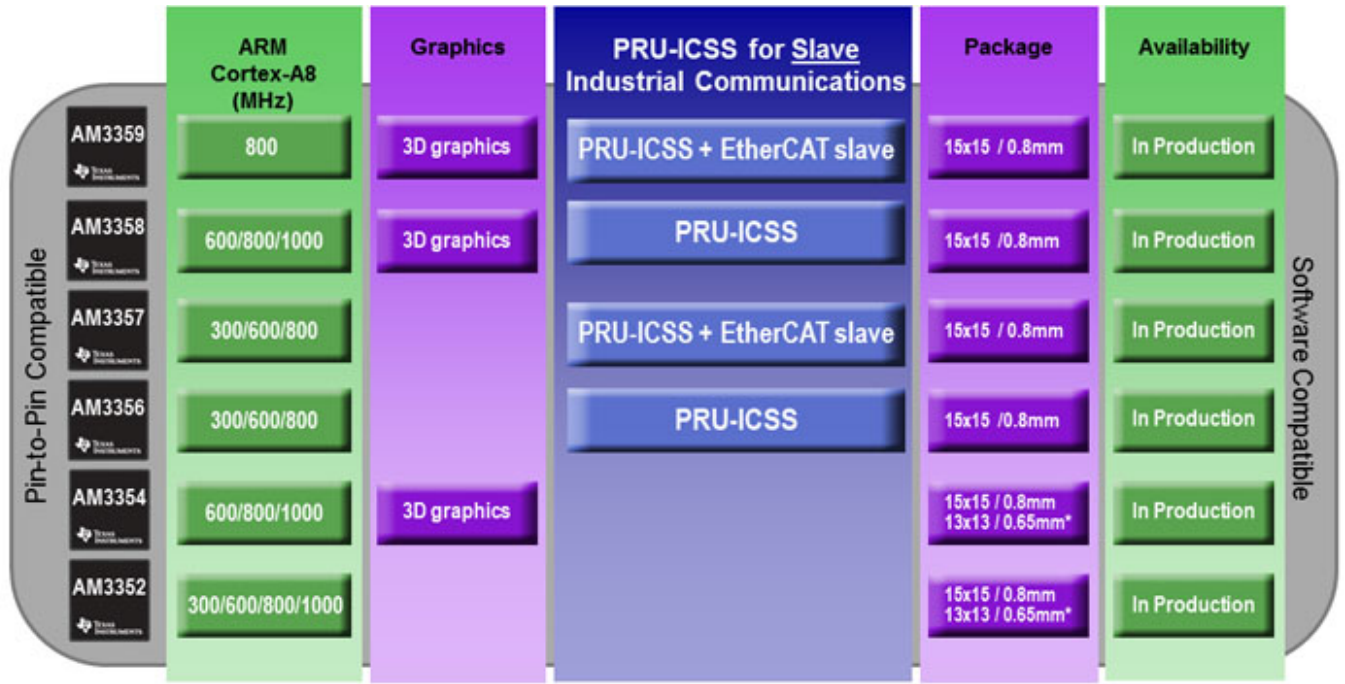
Pin-to-Pin Compatible

| | ARM Cortex-A8 (MHz) | Graphics | PRU-ICSS for Slave Industrial Communications | Package | Availability |
|---|---|---|---|---|---|
| AM3359 TEXAS INSTRUMENTS | 800 | 3D graphics | PRU-ICSS + EtherCAT slave | 15x15 / 0.8mm | In Production |
| AM3358 TEXAS INSTRUMENTS | 600/800/1000 | 3D graphics | PRU-ICSS | 15x15 /0.8mm | In Production |
| AM3357 TEXAS INSTRUMENTS | 300/600/800 | | PRU-ICSS + EtherCAT slave | 15x15 / 0.8mm | In Production |
| AM3356 TEXAS INSTRUMENTS | 300/600/800 | | PRU-ICSS | 15x15 /0.8mm | In Production |
| AM3354 TEXAS INSTRUMENTS | 600/800/1000 | 3D graphics | | 15x15 / 0.8mm 13x13 / 0.65mm* | In Production |
| AM3352 TEXAS INSTRUMENTS | 300/600/800/1000 | | | 15x15 / 0.8mm 13x13 / 0.65mm* | In Production |

Software Compatible